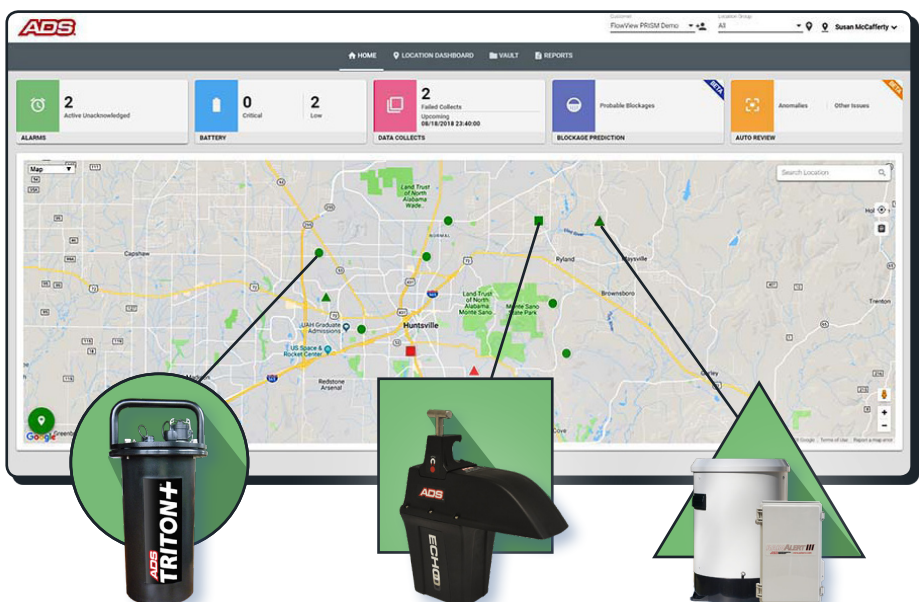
ADS

Customer
FlowView PRISM Demo

Location Group
All

Susan McCafferty

HOME LOCATION DASHBOARD VAULT REPORTS

2
Active Unacknowledged
ALARMS

0
Critical

2
Low
BATTERY

2
Failed Collects
Upcoming
08/18/2018 23:40:00
DATA COLLECTS

BETA
Probable Blockages
BLOCKAGE PREDICTION

BETA
Anomalies
Other Issues
AUTO REVIEW

Map

Search Location

Land Trust of North Alabama

Normal

Capshaw

Land Trust of North Alabama Monte Sano

Monte Sano State Park

Ryland

Maysville

Brownsboro

Huntsville

UAH Graduate Admissions

US Space & Rocket Center

Redstone Arsenal

Trenton

Gurley

Cove

Google

Terms of Use

Report a map error

ADS TRITON+

ADS ECHO

ALERT III